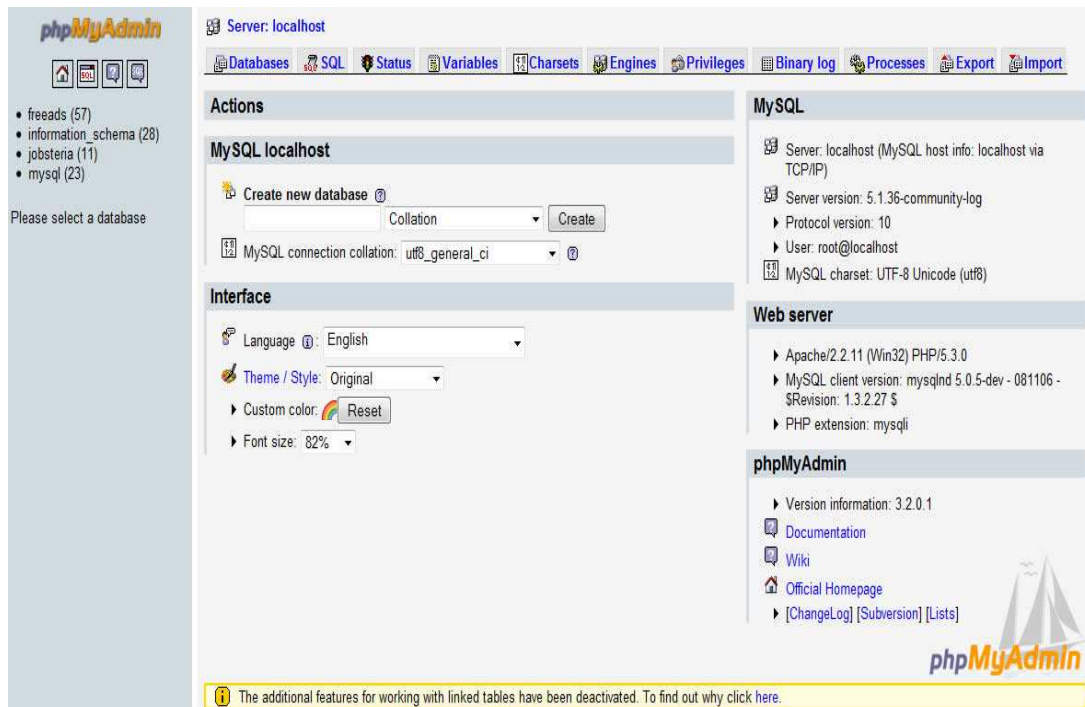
phpMyAdmin

SQL

• freeads (57)
• information_schema (28)
• jobsteria (11)
• mysql (23)

Please select a database

Server: localhost

Databases | SQL | Status | Variables | Charsets | Engines | Privileges | Binary log | Processes | Export | Import

Actions

MySQL localhost

Create new database

Collation
Create

MySQL connection collation: utf8_general_ci

Interface

Language: English

Theme / Style: Original

Custom color: Reset

Font size: 82%

MySQL

Server: localhost (MySQL host info: localhost via TCP/IP)

Server version: 5.1.36-community-log

Protocol version: 10

User: root@localhost

MySQL charset: UTF-8 Unicode (utf8)

Web server

Apache/2.2.11 (Win32) PHP/5.3.0

MySQL client version: mysqlnd 5.0.5-dev - 081106 - $Revision: 1.3.2.27 $

PHP extension: mysqli

phpMyAdmin

Version information: 3.2.0.1

Documentation

Wiki

Official Homepage

[ChangeLog] [Subversion] [Lists]

phpMyAdmin

The additional features for working with linked tables have been deactivated. To find out why click here.